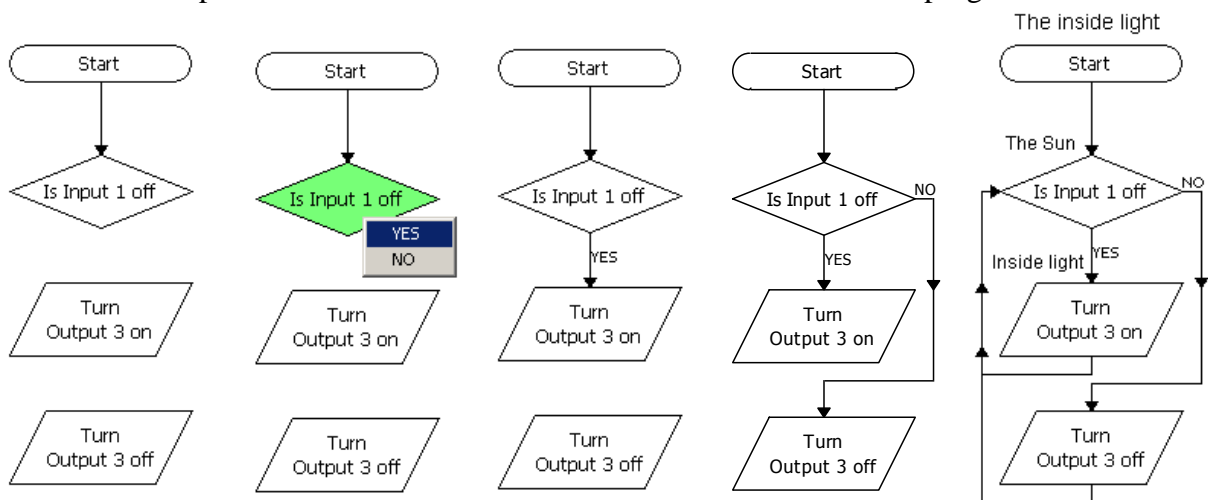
The inside light

Start

Is Input 1 off

Turn Output 3 on

Turn Output 3 off

Start

Is Input 1 off

YES

NO

Turn Output 3 on

Turn Output 3 off

Start

Is Input 1 off

YES

Turn Output 3 on

Turn Output 3 off

Start

Is Input 1 off

NO

YES

Turn Output 3 on

Turn Output 3 off

Start

The Sun

Is Input 1 off

NO

Inside light

YES

Turn Output 3 on

Turn Output 3 off